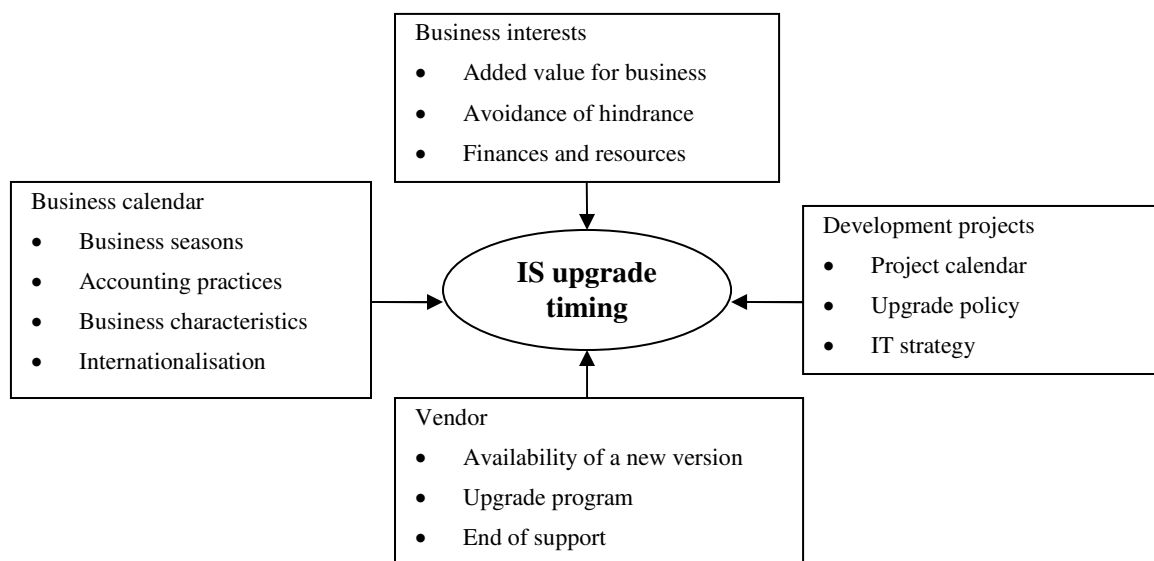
Business interests
- Added value for business
- Avoidance of hindrance
- Finances and resources

Business calendar
- Business seasons
- Accounting practices
- Business characteristics
- Internationalisation

IS upgrade timing

Development projects
- Project calendar
- Upgrade policy
- IT strategy

Vendor
- Availability of a new version
- Upgrade program
- End of support